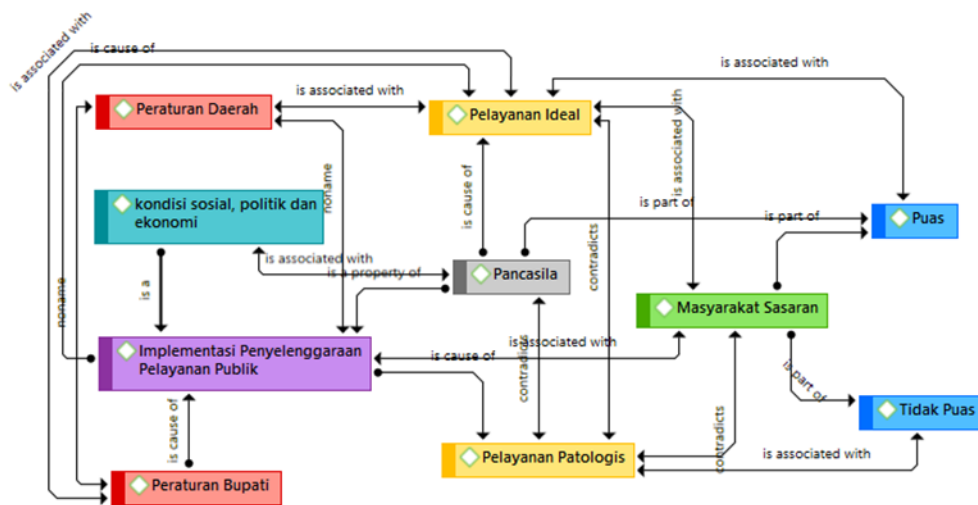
is associated with
is cause of
is associated with
Peraturan Daerah
is associated with
Pelayanan Ideal
noname
is associated with
kondisi sosial, politik dan ekonomi
is cause of
is part of
is part of
Puas
is associated with
is a property of
Pancasila
contradicts
is a
Masyarakat Sasaran
noname
Implementasi Penyelenggaraan Pelayanan Publik
is cause of
is associated with
contradicts
is part of
Tidak Puas
is cause of
contradicts
Pelayanan Patologis
is associated with
Peraturan Bupati